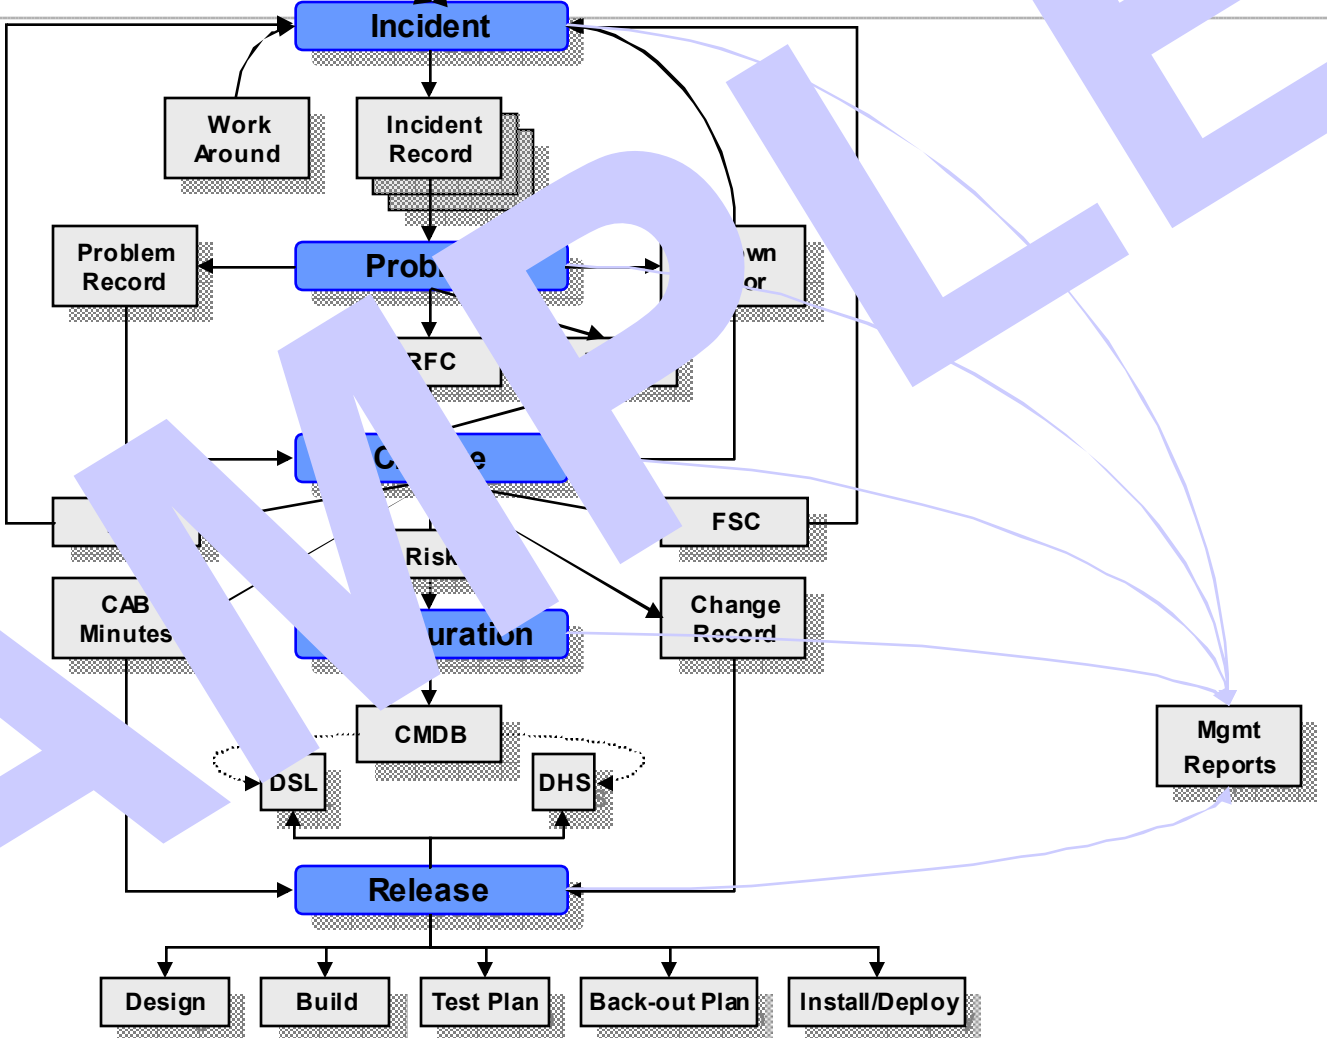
Incident

Work Around

Incident Record

Problem Record

Prob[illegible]

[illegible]wn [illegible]or

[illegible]RFC

C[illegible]e

FSC

Risk

CAB Minutes

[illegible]uration

Change Record

CMDB

DSL

DHS

Mgmt Reports

Release

Design

Build

Test Plan

Back-out Plan

Install/Deploy

SAMPLE